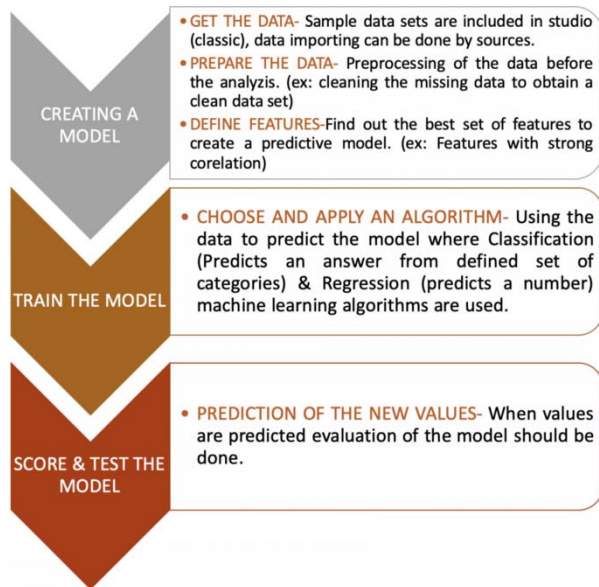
CREATING A MODEL

• GET THE DATA- Sample data sets are included in studio (classic), data importing can be done by sources.
• PREPARE THE DATA- Preprocessing of the data before the analyzis. (ex: cleaning the missing data to obtain a clean data set)
• DEFINE FEATURES-Find out the best set of features to create a predictive model. (ex: Features with strong corelation)

TRAIN THE MODEL

• CHOOSE AND APPLY AN ALGORITHM- Using the data to predict the model where Classification (Predicts an answer from defined set of categories) & Regression (predicts a number) machine learning algorithms are used.

SCORE & TEST THE MODEL

• PREDICTION OF THE NEW VALUES- When values are predicted evaluation of the model should be done.